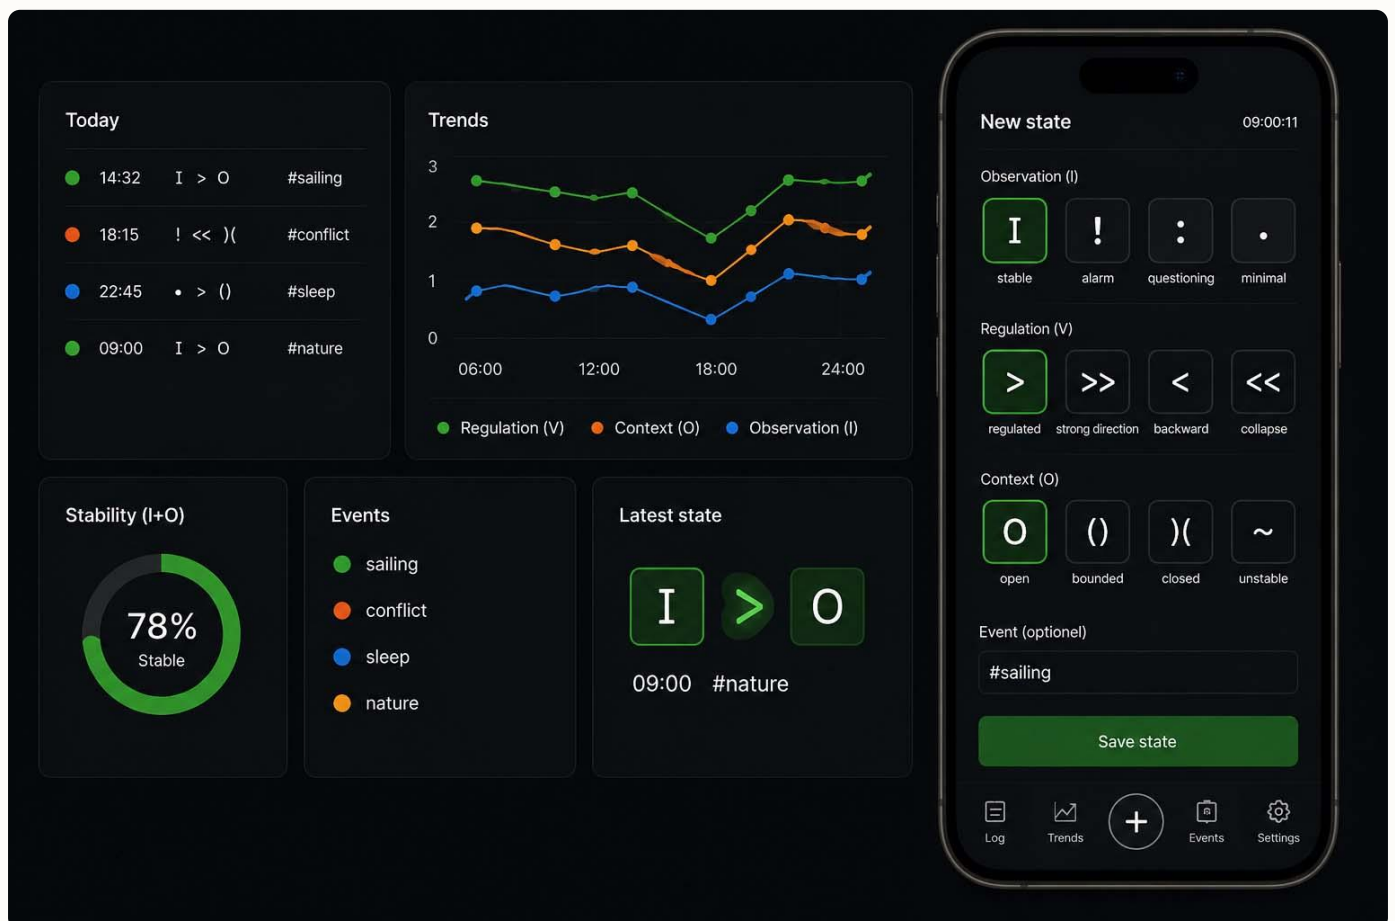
Today

| | | |
|---|---|---|
| 14:32 | I > O | #sailing |
| 18:15 | ! << )( | #conflict |
| 22:45 | • > () | #sleep |
| 09:00 | I > O | #nature |

Trends

3
2
1
0
06:00 12:00 18:00 24:00

Regulation (V) Context (O) Observation (I)

Stability (I+O)

78%
Stable

Events

sailing
conflict
sleep
nature

Latest state

I > O

09:00 #nature

New state 09:00:11

Observation (I)

I stable
! alarm
: questioning
• minimal

Regulation (V)

> regulated
>> strong direction
< backward
<< collapse

Context (O)

O open
() bounded
)( closed
~ unstable

Event (optionel)

#sailing

Save state

Log Trends + Events Settings